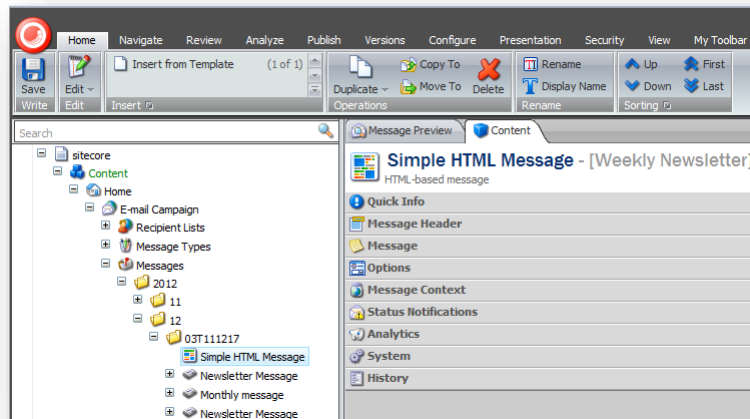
Home Navigate Review Analyze Publish Versions Configure Presentation Security View My Toolbar

Save
Write

Edit
Edit

Insert from Template (1 of 1)
Insert

Duplicate Copy To Move To Delete
Operations

Rename Display Name
Rename

Up Down First Last
Sorting

Search

sitecore
Content
Home
E-mail Campaign
Recipient Lists
Message Types
Messages
2012
11
12
03T111217
Simple HTML Message
Newsletter Message
Monthly message
Newsletter Message

Message Preview Content

Simple HTML Message - [Weekly Newsletter]
HTML-based message

Quick Info
Message Header
Message
Options
Message Context
Status Notifications
Analytics
System
History